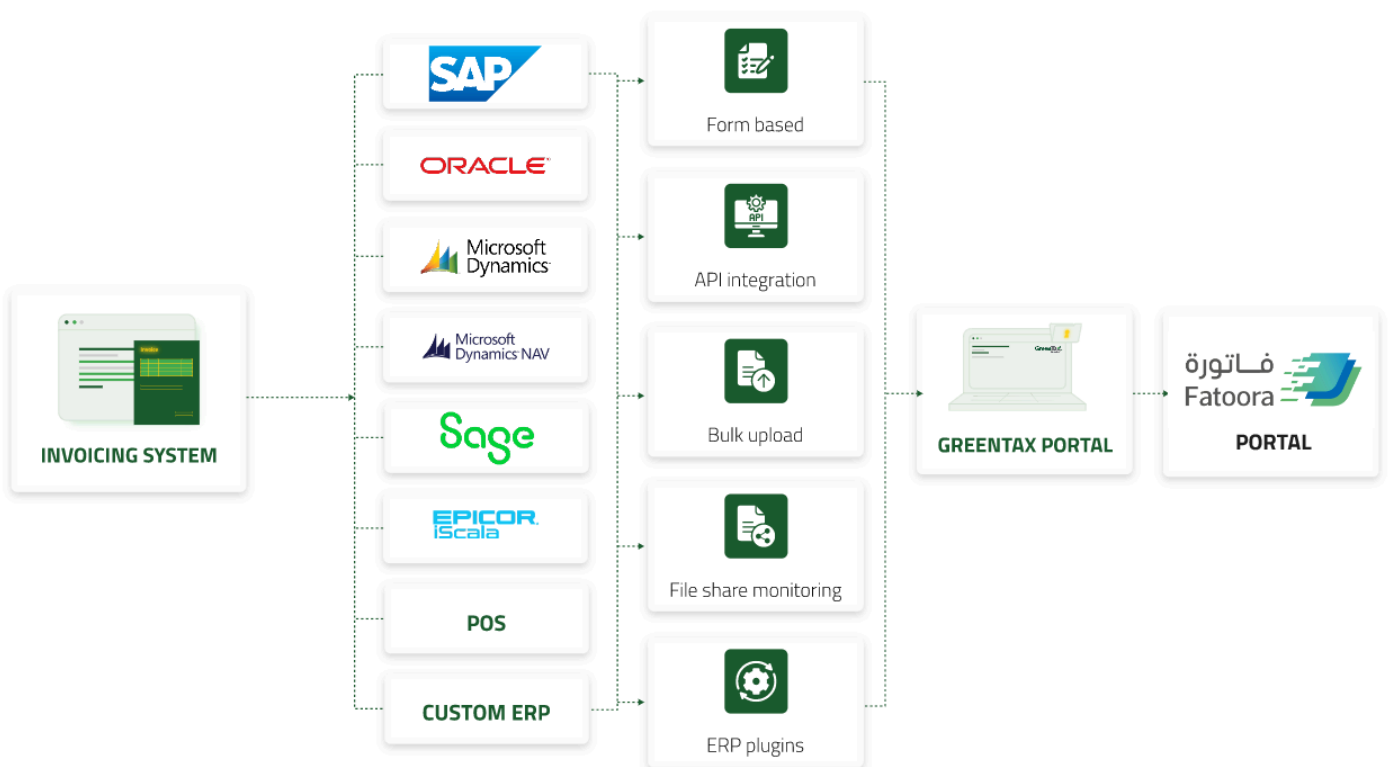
INVOICING SYSTEM

SAP

ORACLE

Microsoft Dynamics

Microsoft Dynamics NAV

Sage

EPICOR iScala

POS

CUSTOM ERP

Form based

API

API integration

Bulk upload

File share monitoring

ERP plugins

GREENTAX PORTAL

فاتورة Fatoora

PORTAL